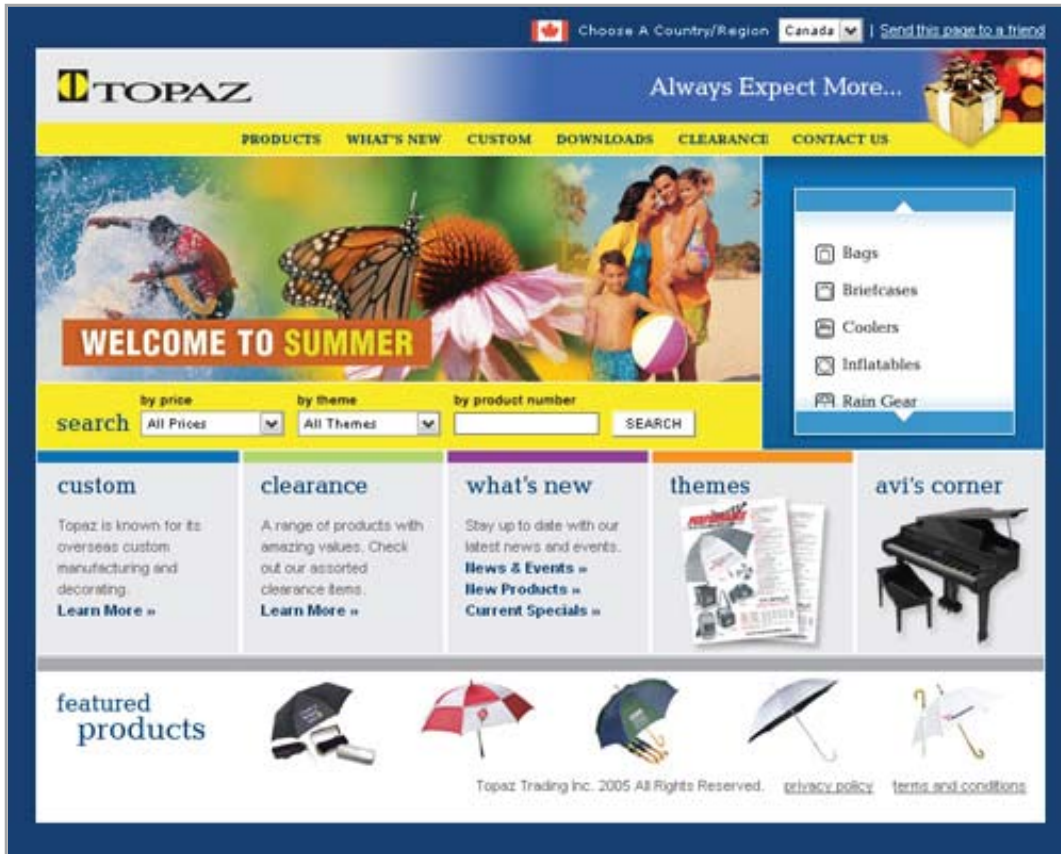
Choose A Country/Region Canada | Send this page to a friend

TOPAZ

Always Expect More...

PRODUCTS WHAT'S NEW CUSTOM DOWNLOADS CLEARANCE CONTACT US

WELCOME TO SUMMER

Bags
Briefcases
Coolers
Inflatables
Rain Gear

search by price All Prices by theme All Themes by product number SEARCH

custom
Topaz is known for its overseas custom manufacturing and decorating.
Learn More »

clearance
A range of products with amazing values. Check out our assorted clearance items.
Learn More »

what's new
Stay up to date with our latest news and events.
News & Events »
New Products »
Current Specials »

themes

avi's corner

featured products

Topaz Trading Inc. 2005 All Rights Reserved. privacy policy terms and conditions